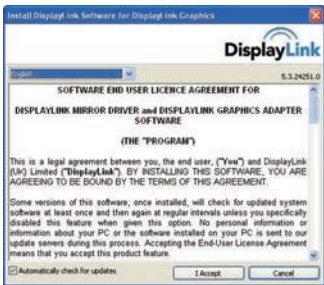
Install DisplayLink Software for DisplayLink Graphics

DisplayLink

English

5.3.24251.0

SOFTWARE END USER LICENCE AGREEMENT FOR

DISPLAYLINK MIRROR DRIVER and DISPLAYLINK GRAPHICS ADAPTER SOFTWARE

(THE "PROGRAM")

This is a legal agreement between you, the end user, ("You") and DisplayLink (UK) Limited ("DisplayLink"). BY INSTALLING THIS SOFTWARE, YOU ARE AGREEING TO BE BOUND BY THE TERMS OF THIS AGREEMENT.

Some versions of this software, once installed, will check for updated system software at least once and then again at regular intervals unless you specifically disabled this feature when given this option. No personal information or information about your PC or the software installed on your PC is sent to our update servers during this process. Accepting the End-User License Agreement means that you accept this product feature.

Automatically check for updates

I Accept

Cancel